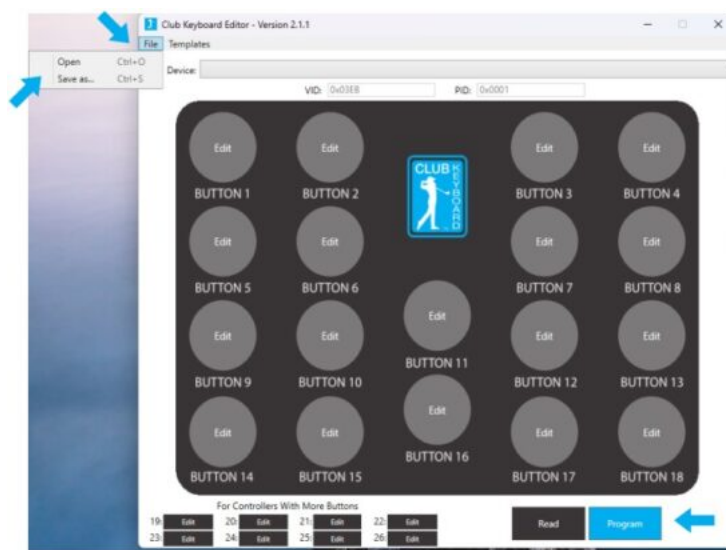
Club Keyboard Editor - Version 2.1.1
File Templates
Open Ctrl+O
Save as... Ctrl+S
Device:
VID: 0x03E8 PID: 0x0001

Edit
BUTTON 1
Edit
BUTTON 2
CLUB KEYBOARD
Edit
BUTTON 3
Edit
BUTTON 4
Edit
BUTTON 5
Edit
BUTTON 6
Edit
BUTTON 7
Edit
BUTTON 8
Edit
BUTTON 9
Edit
BUTTON 10
Edit
BUTTON 11
Edit
BUTTON 12
Edit
BUTTON 13
Edit
BUTTON 14
Edit
BUTTON 15
Edit
BUTTON 16
Edit
BUTTON 17
Edit
BUTTON 18

For Controllers With More Buttons
19: Edit 20: Edit 21: Edit 22: Edit
23: Edit 24: Edit 25: Edit 26: Edit
Read
Program